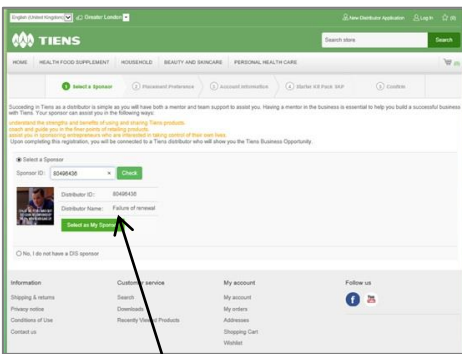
English (United Kingdom) Greater London

New Distributor Application Log in (0)

TIENS

Search store Search

HOME HEALTH FOOD SUPPLEMENT HOUSEHOLD BEAUTY AND SKINCARE PERSONAL HEALTH CARE (0)

1 Select a Sponsor 2 Placement Preference 3 Account Information 4 Starter Kit Pack SKP 5 Confirm

Succeeding in Tiens as a distributor is simple as you will have both a mentor and team support to assist you. Having a mentor in the business is essential to help you build a successful business with Tiens. Your sponsor can assist you in the following ways:
understand the strengths and benefits of using and sharing Tiens products.
coach and guide you in the finer points of retailing products.
assist you in sponsoring entrepreneurs who are interested in taking control of their own lives.
Upon completing this registration, you will be connected to a Tiens distributor who will show you the Tiens Business Opportunity.

Select a Sponsor

Sponsor ID: 80498438 × Check

Distributor ID: 80498438

Distributor Name: Failure of renewal

Select as My Sponsor

No, I do not have a DIS sponsor

Information
Shipping & returns
Privacy notice
Conditions of Use
Contact us

Customer service
Search
Downloads
Recently Viewed Products

My account
My account
My orders
Addresses
Shopping Cart
Wishlist

Follow us